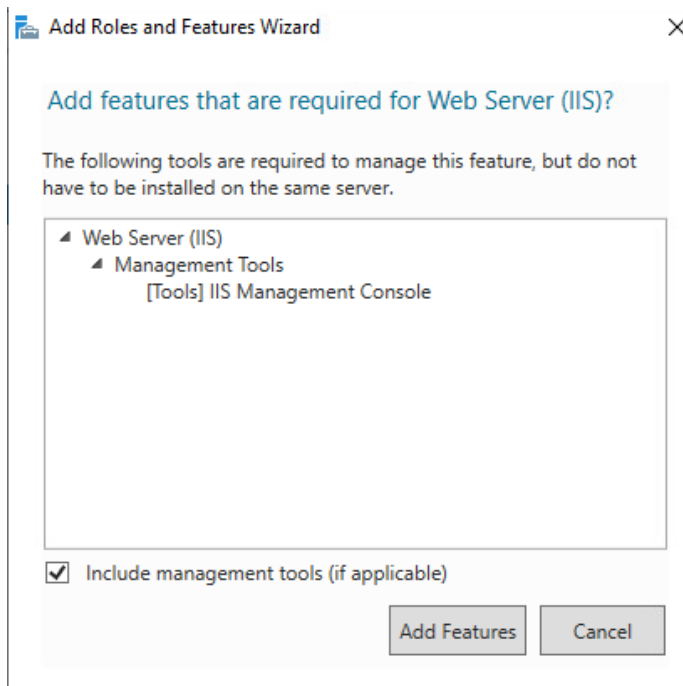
Add Roles and Features Wizard

Add features that are required for Web Server (IIS)?

The following tools are required to manage this feature, but do not have to be installed on the same server.

Web Server (IIS)
Management Tools
[Tools] IIS Management Console

Include management tools (if applicable)

Add Features
Cancel